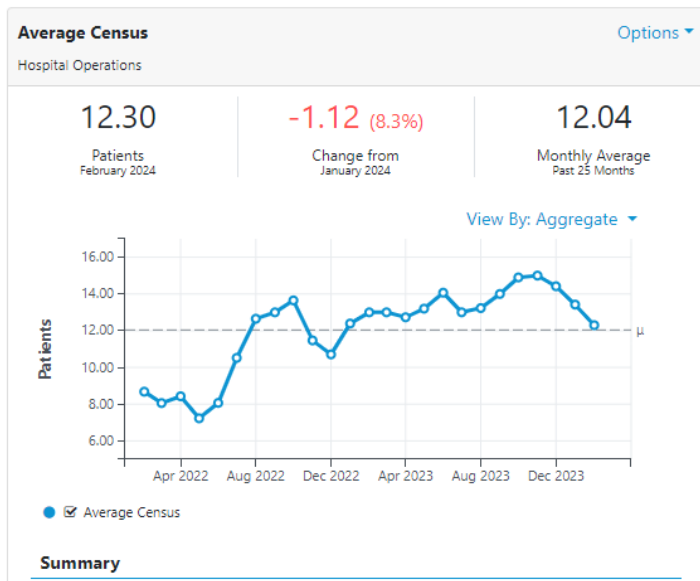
Average Census
Options
Hospital Operations

12.30
Patients
February 2024

-1.12 (8.3%)
Change from
January 2024

12.04
Monthly Average
Past 25 Months

View By: Aggregate

Patients
16.00
14.00
12.00
10.00
8.00
6.00
μ
Apr 2022
Aug 2022
Dec 2022
Apr 2023
Aug 2023
Dec 2023

☑ Average Census

Summary